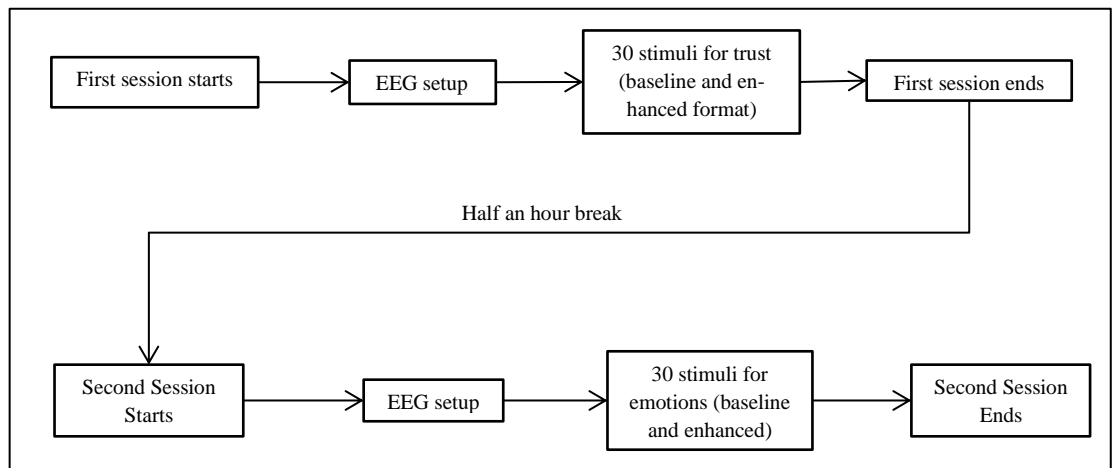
First session starts

EEG setup

30 stimuli for trust (baseline and enhanced format)

First session ends

Half an hour break

Second Session Starts

EEG setup

30 stimuli for emotions (baseline and enhanced)

Second Session Ends